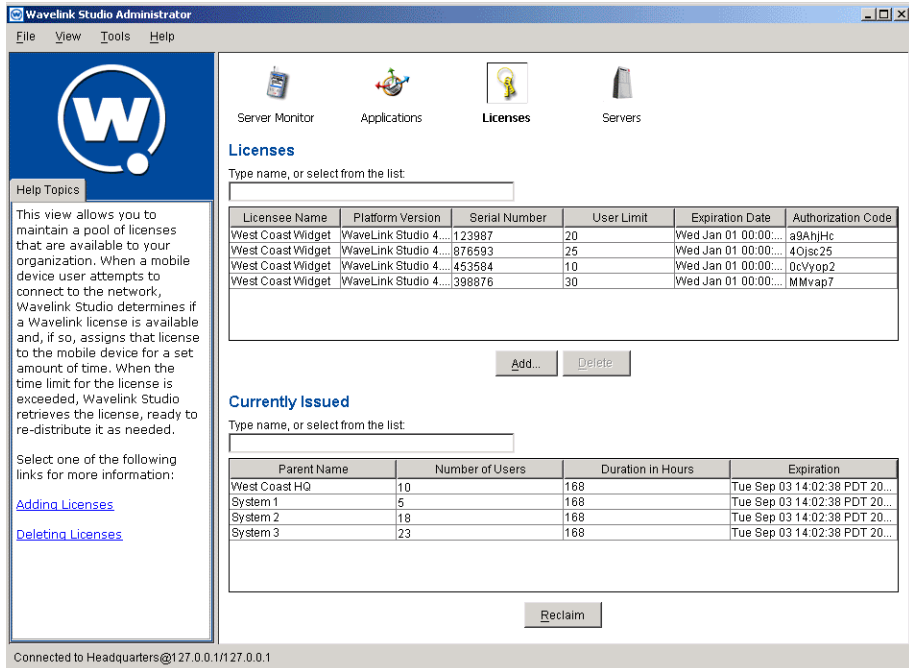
Wavelink Studio Administrator

File View Tools Help

Help Topics

This view allows you to maintain a pool of licenses that are available to your organization. When a mobile device user attempts to connect to the network, Wavelink Studio determines if a Wavelink license is available and, if so, assigns that license to the mobile device for a set amount of time. When the time limit for the license is exceeded, Wavelink Studio retrieves the license, ready to re-distribute it as needed.

Select one of the following links for more information:

Adding Licenses

Deleting Licenses

Server Monitor Applications Licenses Servers

Licenses

Type name, or select from the list:

| Licensee Name | Platform Version | Serial Number | User Limit | Expiration Date | Authorization Code |
|---|---|---|---|---|---|
| West Coast Widget | WaveLink Studio 4.... | 123987 | 20 | Wed Jan 01 00:00:... | a9AhjHc |
| West Coast Widget | WaveLink Studio 4.... | 876593 | 25 | Wed Jan 01 00:00:... | 4Ojsc25 |
| West Coast Widget | WaveLink Studio 4.... | 453584 | 10 | Wed Jan 01 00:00:... | 0cVyop2 |
| West Coast Widget | WaveLink Studio 4.... | 398876 | 30 | Wed Jan 01 00:00:... | MMvap7 |

Add... Delete

Currently Issued

Type name, or select from the list:

| Parent Name | Number of Users | Duration in Hours | Expiration |
|---|---|---|---|
| West Coast HQ | 10 | 168 | Tue Sep 03 14:02:38 PDT 20... |
| System 1 | 5 | 168 | Tue Sep 03 14:02:38 PDT 20... |
| System 2 | 18 | 168 | Tue Sep 03 14:02:38 PDT 20... |
| System 3 | 23 | 168 | Tue Sep 03 14:02:38 PDT 20... |

Reclaim

Connected to Headquarters@127.0.0.1/127.0.0.1